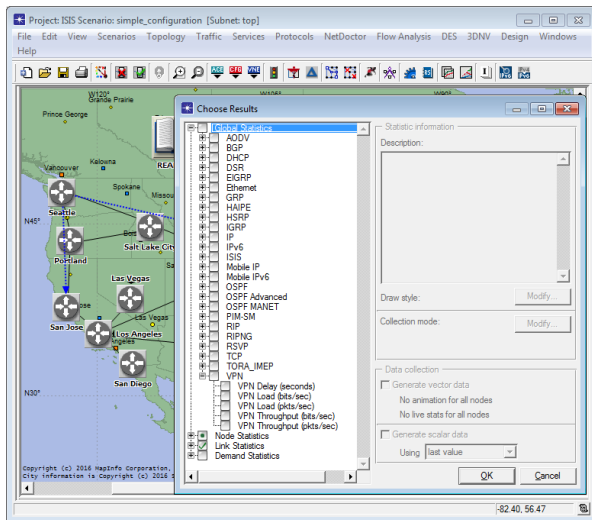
Project: ISIS Scenario: simple_configuration [Subnet: top]

File Edit View Scenarios Topology Traffic Services Protocols NetDoctor Flow Analysis DES 3DNV Design Windows Help

W120°
Grande Prairie
Prince George
Vancouver
Kelowna
Seattle
Spokane
N45°
Portland
Boi
Salt Lake City
Las Vegas
San Jose
Los Angeles
San Diego
N30°
REA
Copyright (c) 2016 MapInfo Corporation,
City information is Copyright (c) 2016

Choose Results

Global Statistics
AODV
BGP
DHCP
DSR
EIGRP
Ethernet
GRP
HAIPE
HSRP
IGRP
IP
IPv6
ISIS
Mobile IP
Mobile IPv6
OSPF
OSPF Advanced
OSPF MANET
PIM-SM
RIP
RIPNG
RSVP
TCP
TORA_IMEP
VPN
VPN Delay (seconds)
VPN Load (bits/sec)
VPN Load (pkts/sec)
VPN Throughput (bits/sec)
VPN Throughput (pkts/sec)
Node Statistics
Link Statistics
Demand Statistics

Statistic information
Description:
Draw style:
Modify...
Collection mode:
Modify...
Data collection
Generate vector data
No animation for all nodes
No live stats for all nodes
Generate scalar data
Using last value
OK
Cancel

-82.40, 56.47